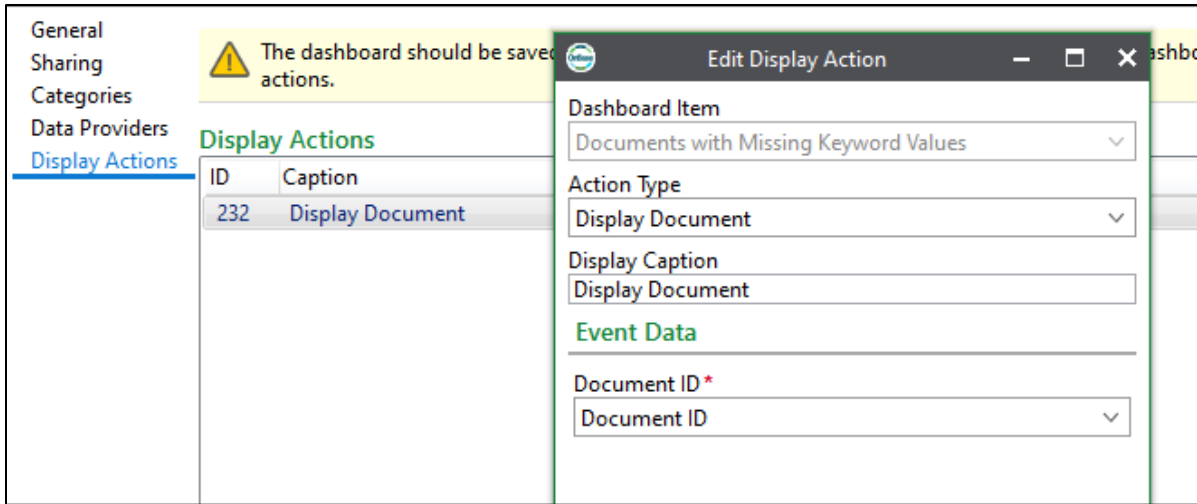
General
Sharing
Categories
Data Providers
Display Actions

The dashboard should be saved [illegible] ashbo actions.

Display Actions

| ID | Caption |
|---|---|
| 232 | Display Document |

OnBase

Edit Display Action

Dashboard Item
Documents with Missing Keyword Values

Action Type
Display Document

Display Caption
Display Document

Event Data

Document ID *
Document ID